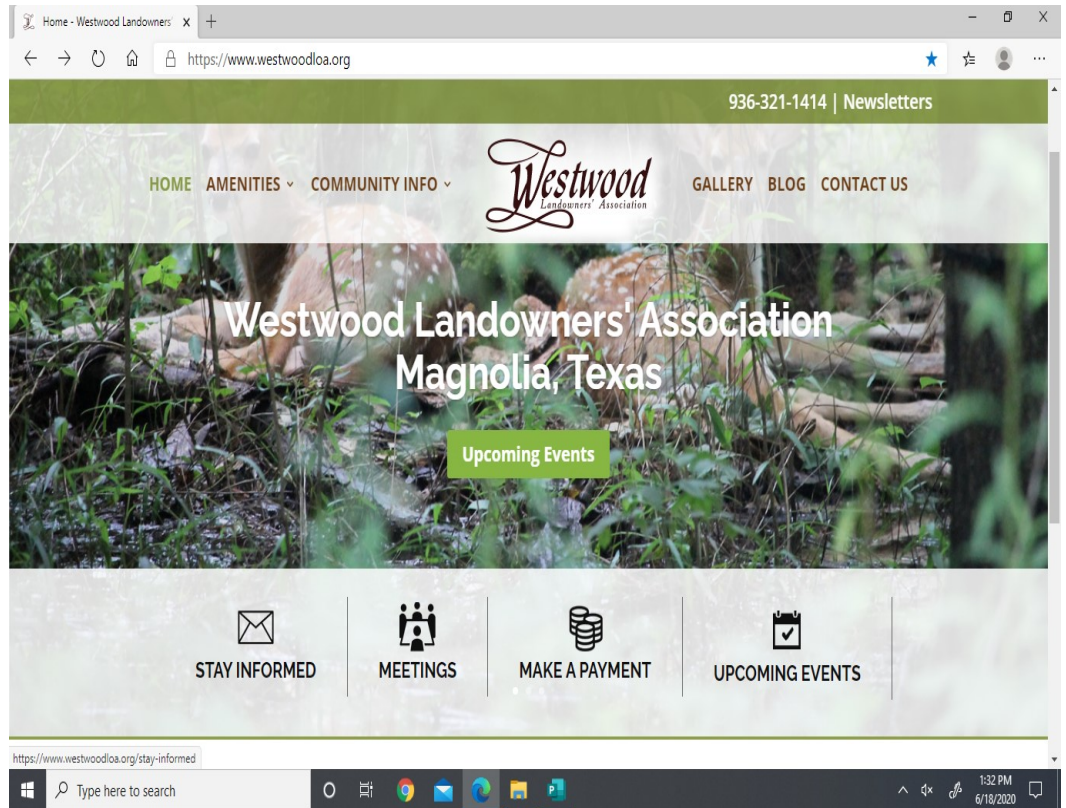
Home - Westwood Landowners ×

https://www.westwoodloa.org

936-321-1414 | Newsletters

HOME AMENITIES COMMUNITY INFO

Westwood
Landowners' Association

GALLERY BLOG CONTACT US

Westwood Landowners' Association
Magnolia, Texas

Upcoming Events

STAY INFORMED

MEETINGS

MAKE A PAYMENT

UPCOMING EVENTS

https://www.westwoodloa.org/stay-informed

Type here to search

1:32 PM
6/18/2020